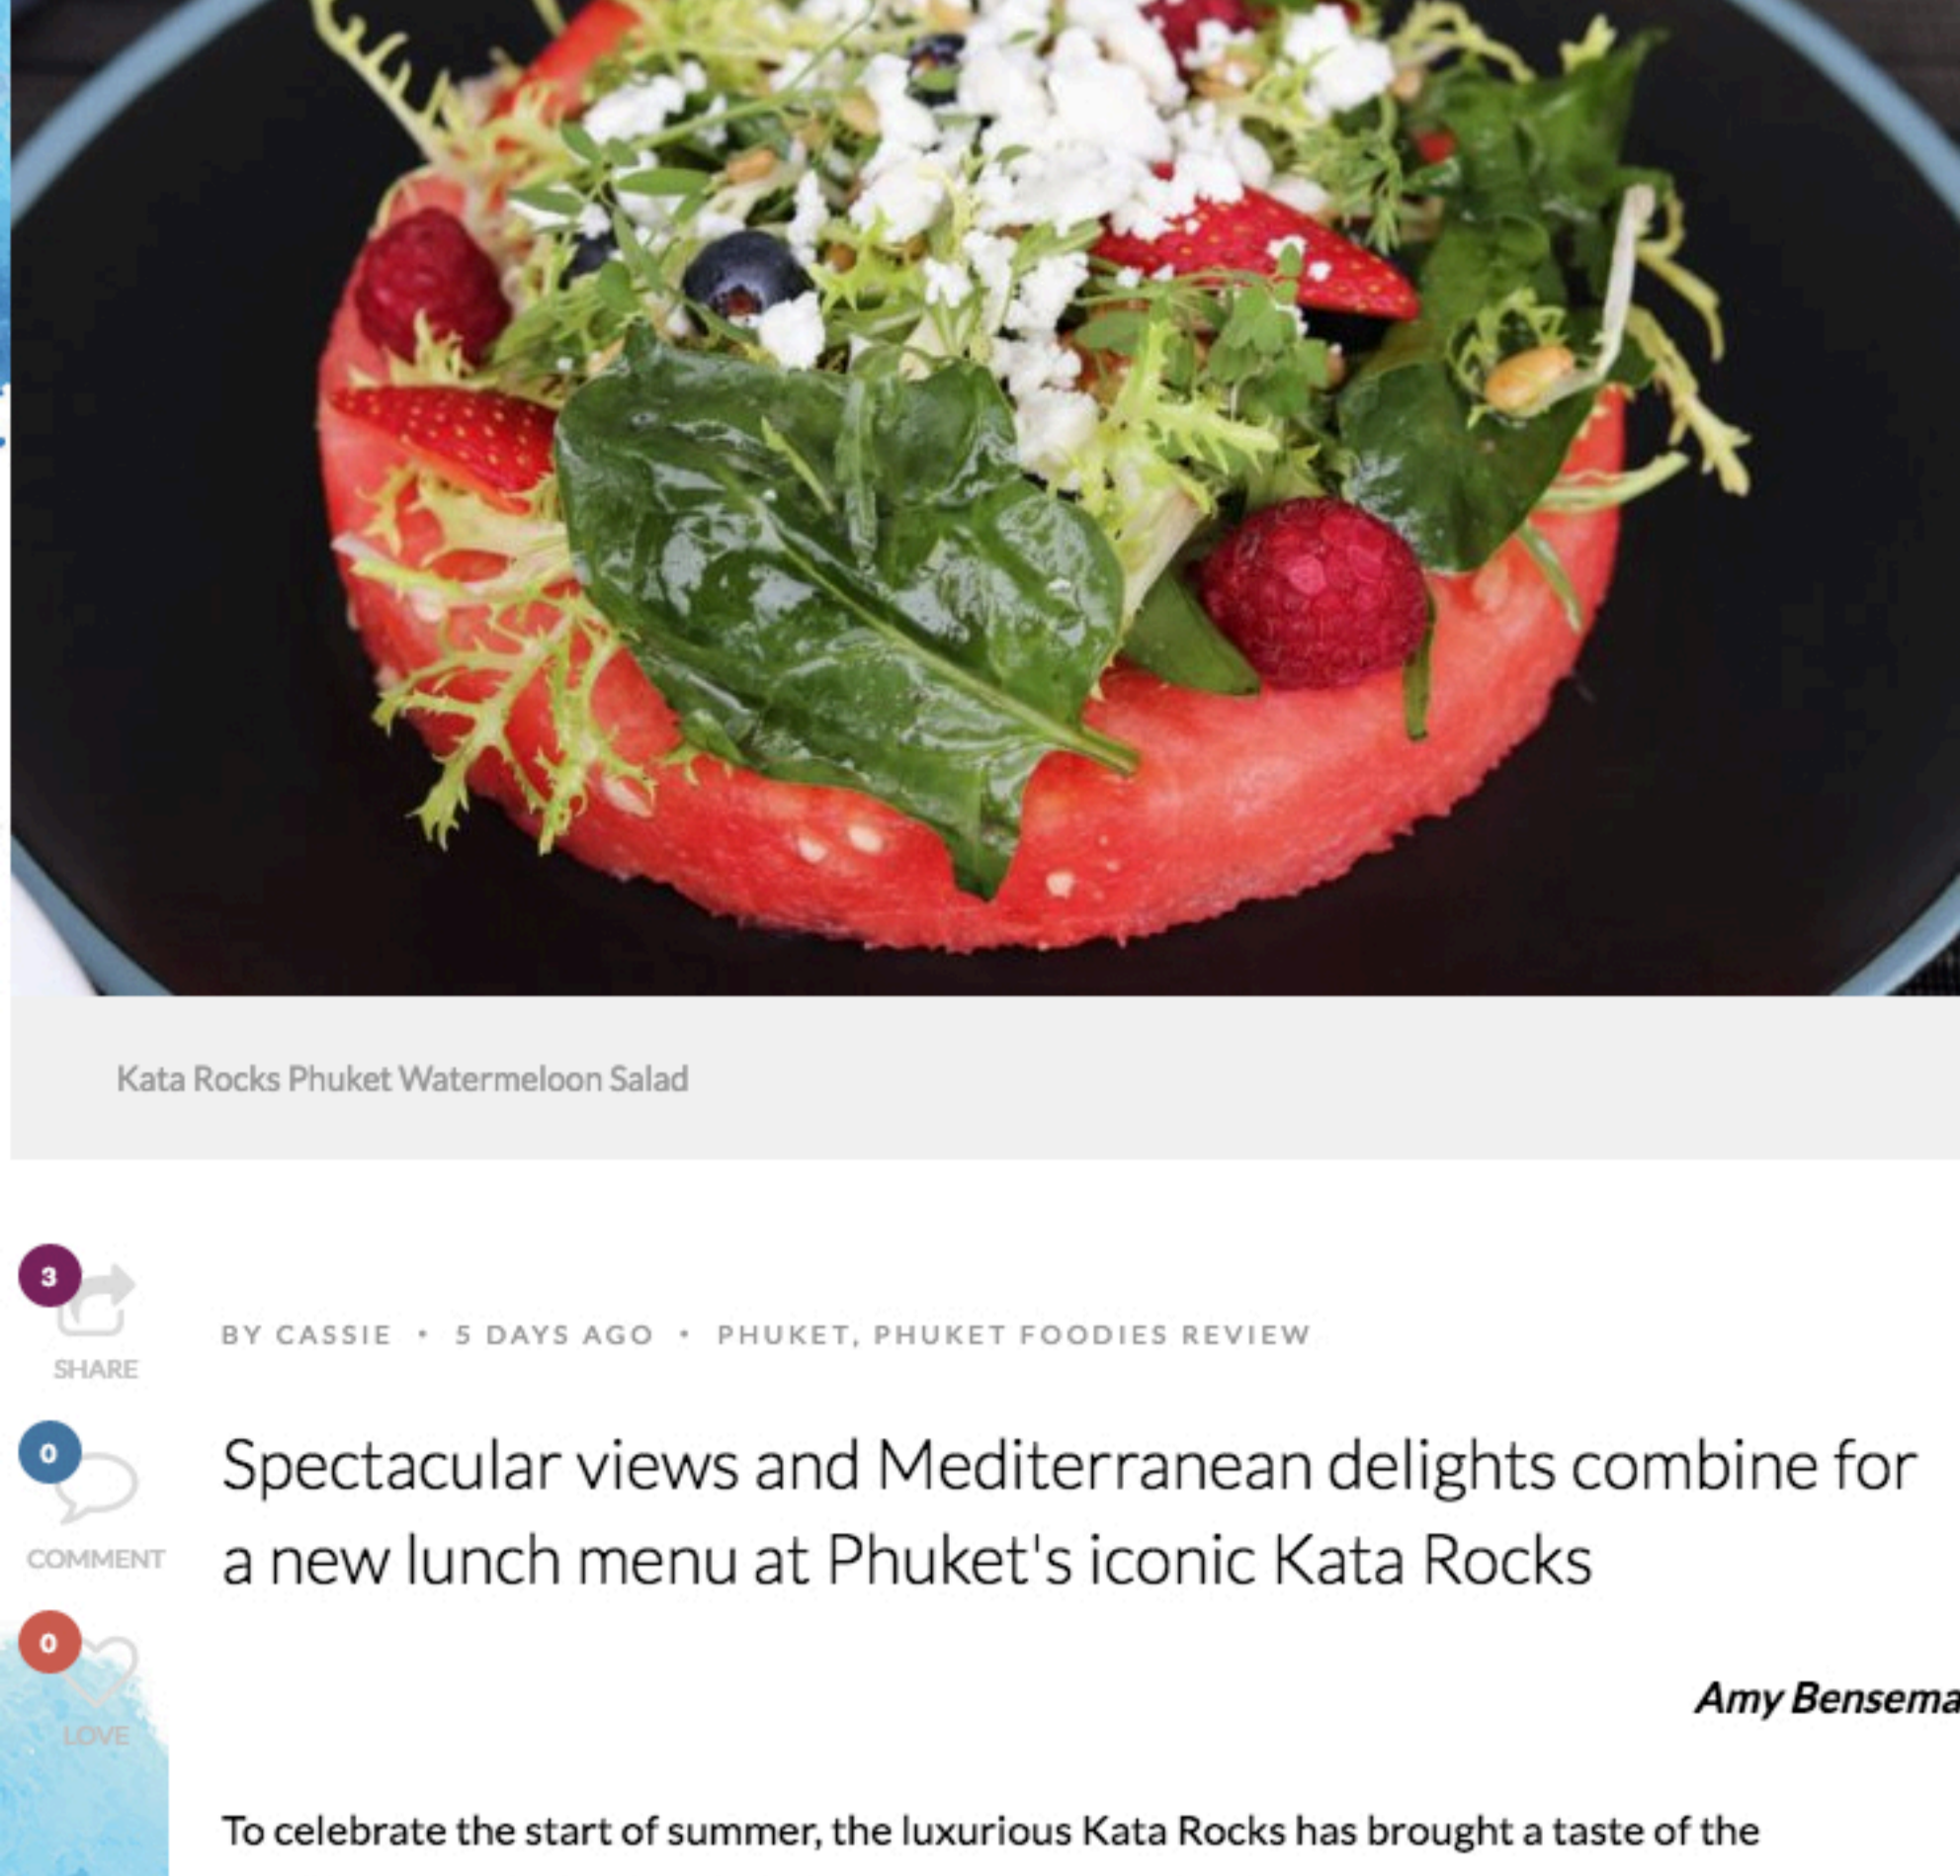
Kata Rocks Phuket Watermeloon Salad

3
SHARE

BY CASSIE • 5 DAYS AGO • PHUKET, PHUKET FOODIES REVIEW

0
COMMENT

Spectacular views and Mediterranean delights combine for a new lunch menu at Phuket's iconic Kata Rocks

0
LOVE

Amy Bensema

To celebrate the start of summer, the luxurious Kata Rocks has brought a taste of the